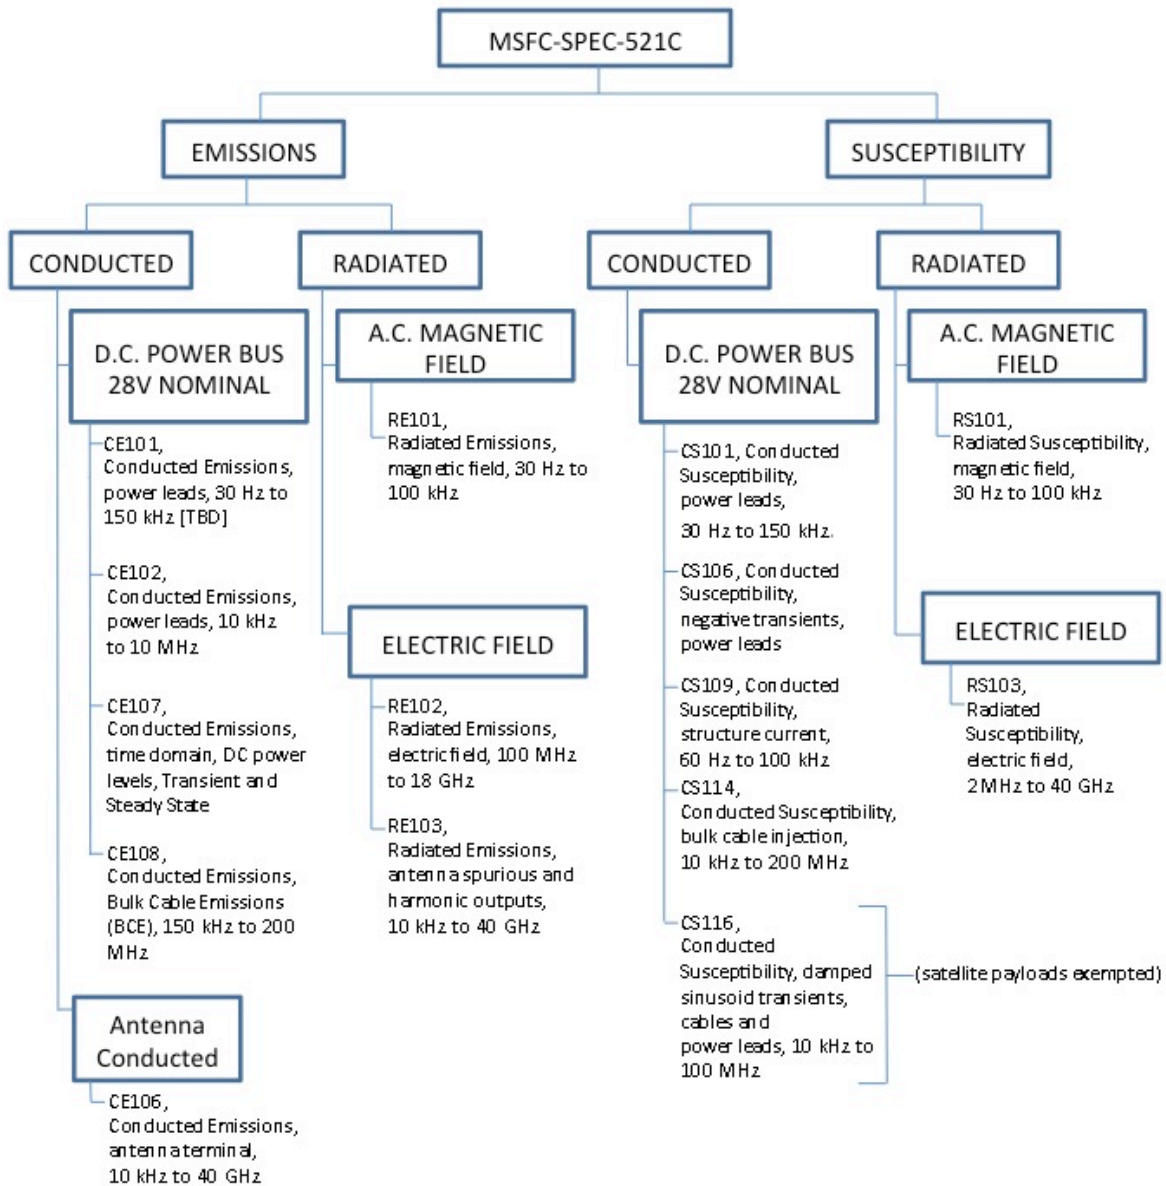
MSFC-SPEC-521C

EMISSIONS

CONDUCTED

D.C. POWER BUS 28V NOMINAL

CE101, Conducted Emissions, power leads, 30 Hz to 150 kHz [TBD]

CE102, Conducted Emissions, power leads, 10 kHz to 10 MHz

CE107, Conducted Emissions, time domain, DC power levels, Transient and Steady State

CE108, Conducted Emissions, Bulk Cable Emissions (BCE), 150 kHz to 200 MHz

Antenna Conducted

CE106, Conducted Emissions, antenna terminal, 10 kHz to 40 GHz

RADIATED

A.C. MAGNETIC FIELD

RE101, Radiated Emissions, magnetic field, 30 Hz to 100 kHz

ELECTRIC FIELD

RE102, Radiated Emissions, electric field, 100 MHz to 18 GHz

RE103, Radiated Emissions, antenna spurious and harmonic outputs, 10 kHz to 40 GHz

SUSCEPTIBILITY

CONDUCTED

D.C. POWER BUS 28V NOMINAL

CS101, Conducted Susceptibility, power leads, 30 Hz to 150 kHz.

CS106, Conducted Susceptibility, negative transients, power leads

CS109, Conducted Susceptibility, structure current, 60 Hz to 100 kHz

CS114, Conducted Susceptibility, bulk cable injection, 10 kHz to 200 MHz

CS116, Conducted Susceptibility, damped sinusoid transients, cables and power leads, 10 kHz to 100 MHz

(satellite payloads exempted)

RADIATED

A.C. MAGNETIC FIELD

RS101, Radiated Susceptibility, magnetic field, 30 Hz to 100 kHz

ELECTRIC FIELD

RS103, Radiated Susceptibility, electric field, 2 MHz to 40 GHz